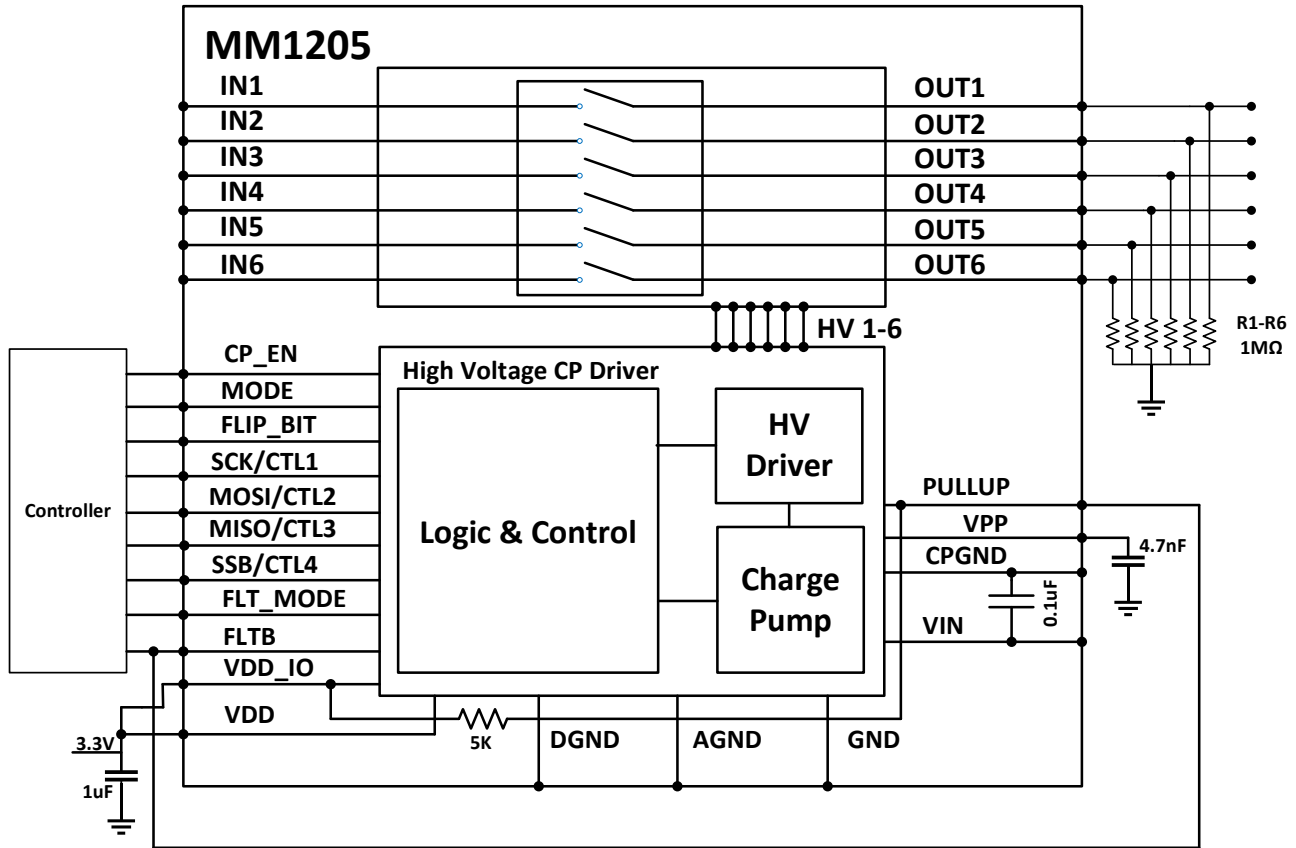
MM1205
IN1
IN2
IN3
IN4
IN5
IN6
OUT1
OUT2
OUT3
OUT4
OUT5
OUT6
HV 1-6
R1-R6
1MΩ
Controller
CP_EN
MODE
FLIP_BIT
SCK/CTL1
MOSI/CTL2
MISO/CTL3
SSB/CTL4
FLT_MODE
FLTB
VDD_IO
VDD
High Voltage CP Driver
Logic & Control
HV
Driver
Charge
Pump
PULLUP
VPP
CPGND
VIN
4.7nF
0.1uF
3.3V
1uF
5K
DGND
AGND
GND